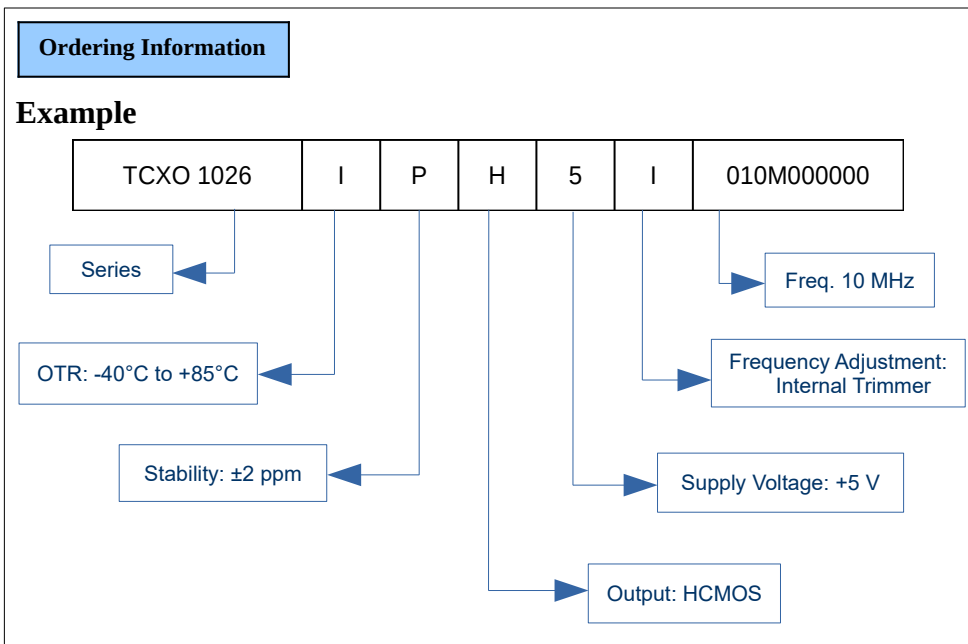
Ordering Information

Example

| TCXO 1026 | I | P | H | 5 | I | 010M000000 |
|---|---|---|---|---|---|---|

Series

Freq. 10 MHz

OTR: -40°C to +85°C

Frequency Adjustment: Internal Trimmer

Stability: ±2 ppm

Supply Voltage: +5 V

Output: HCMOS